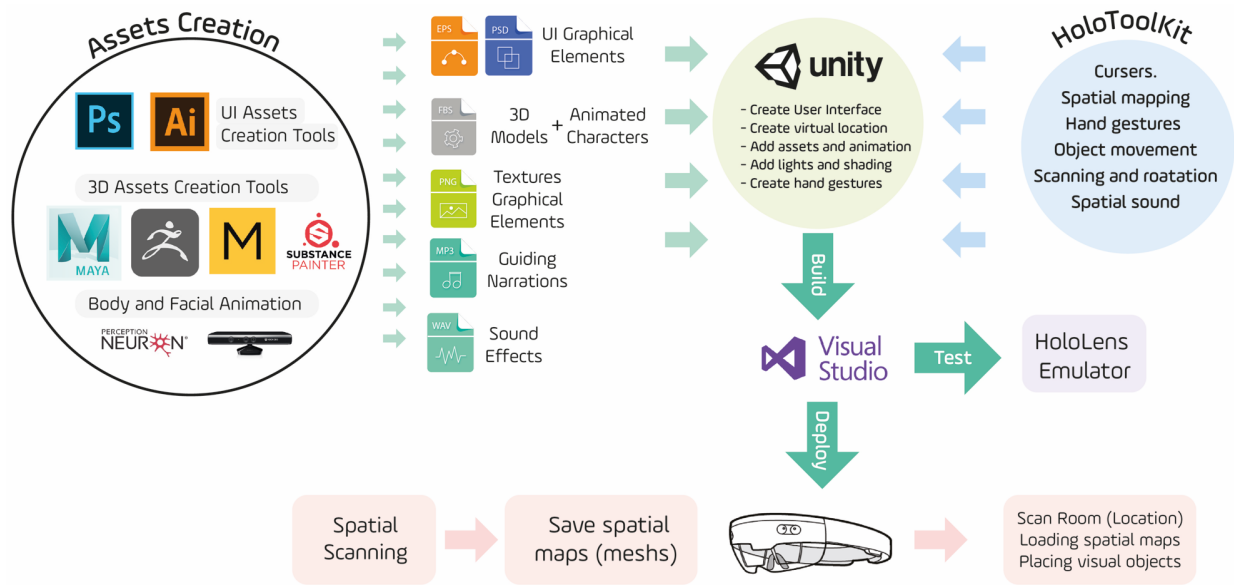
Assets Creation

Ps Ai UI Assets Creation Tools

3D Assets Creation Tools

MAYA M SUBSTANCE PAINTER

Body and Facial Animation

PERCEPTION NEURON

EPS PSD UI Graphical Elements

FBS 3D Models + Animated Characters

PNG Textures Graphical Elements

MP3 Guiding Narrations

WAV Sound Effects

unity

- Create User Interface
- Create virtual location
- Add assets and animation
- Add lights and shading
- Create hand gestures

HoloToolKit

Cursers.
Spatial mapping
Hand gestures
Object movement
Scanning and roatation
Spatial sound

Build

Visual Studio

Test

HoloLens Emulator

Deploy

Spatial Scanning

Save spatial maps (meshs)

Scan Room (Location)
Loading spatial maps
Placing visual objects